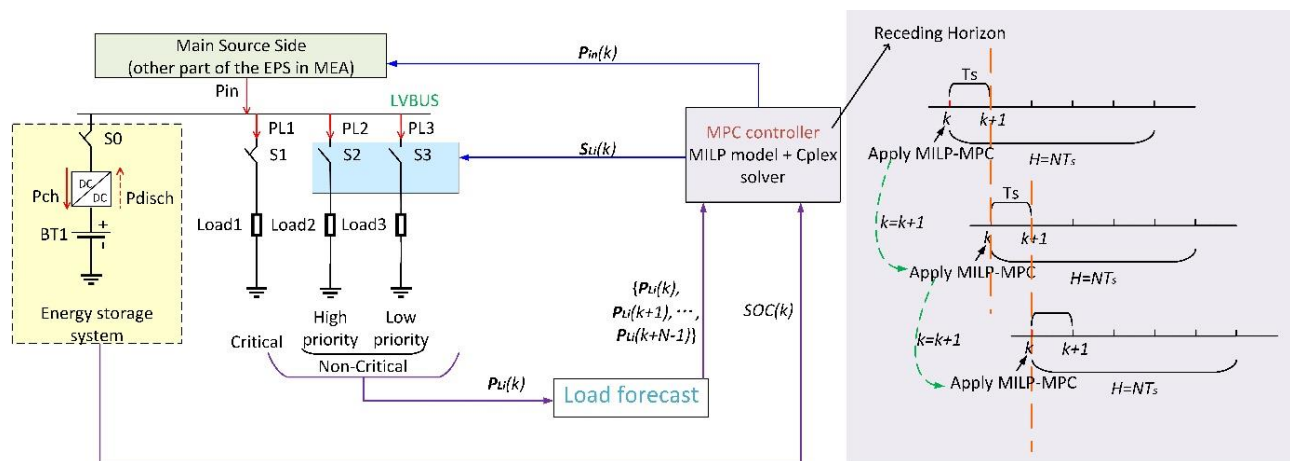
Main Source Side
(other part of the EPS in MEA)

$P_{in}(k)$

Receding Horizon

Pin

LVBUS

S0

PL1

PL2

PL3

S1

S2

S3

$S_{Li}(k)$

MPC controller
MILP model + Cplex solver

Pch

DC
DC

Pdisch

BT1

Load1

Load2

Load3

Energy storage system

Critical

High priority

Low priority

Non-Critical

$\{P_{Li}(k), P_{Li}(k+1), \cdots, P_{Li}(k+N-1)\}$

SOC(k)

$P_{Li}(k)$

Load forecast

Ts

k

k+1

Apply MILP-MPC

$H=NT_s$

k=k+1

Ts

k

k+1

Apply MILP-MPC

$H=NT_s$

k=k+1

k

k+1

Apply MILP-MPC

$H=NT_s$